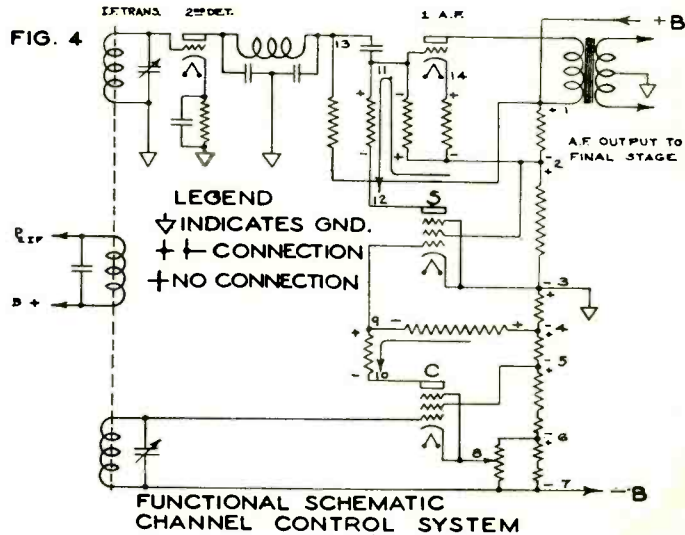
FIG. 4

I.F. TRANS.

2ND DET.

1 A.F.

+B

13

11

14

+ 1

A.F. OUTPUT TO FINAL STAGE

- 2

12

S

LEGEND

INDICATES GND.

CONNECTION

NO CONNECTION

$P_{I.F.}$

B +

- 3

9

+ 4

- 5

10

C

- 6

8

- 7

-B

FUNCTIONAL SCHEMATIC
CHANNEL CONTROL SYSTEM